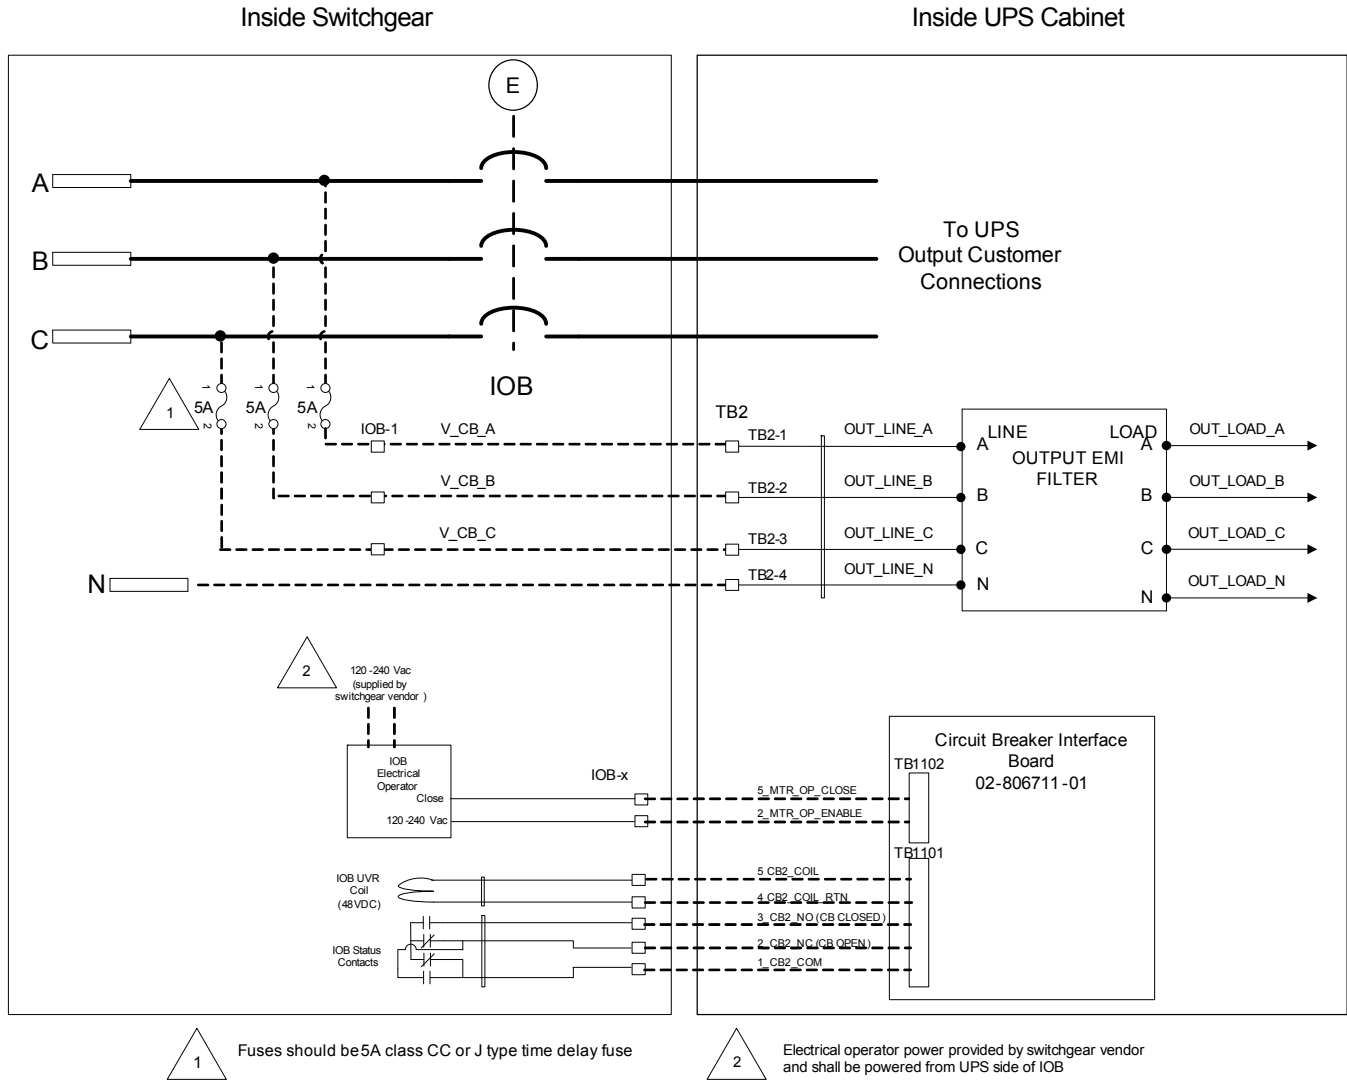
Inside Switchgear

Inside UPS Cabinet

E

A

B

C

IOB

To UPS Output Customer Connections

1

5A

5A

5A

1 2

1 2

1 2

IOB-1

V_CB_A

V_CB_B

V_CB_C

N

TB2

TB2-1

TB2-2

TB2-3

TB2-4

OUT_LINE_A

OUT_LINE_B

OUT_LINE_C

OUT_LINE_N

LINE

LOAD

OUTPUT EMI FILTER

A

B

C

N

A

B

C

N

OUT_LOAD_A

OUT_LOAD_B

OUT_LOAD_C

OUT_LOAD_N

2

120-240 Vac (supplied by switchgear vendor )

IOB Electrical Operator

Close

120-240 Vac

IOB-x

Circuit Breaker Interface Board

02-806711-01

TB1102

TB1101

5_MTR_OP_CLOSE

2_MTR_OP_ENABLE

IOB UVR Coil (48VDC)

IOB Status Contacts

5 CB2_COIL

4 CB2_COIL_RTN

3_CB2_NO (CB CLOSED)

2_CB2_NC (CB OPEN)

1_CB2_COM

1

Fuses should be 5A class CC or J type time delay fuse

2

Electrical operator power provided by switchgear vendor and shall be powered from UPS side of IOB